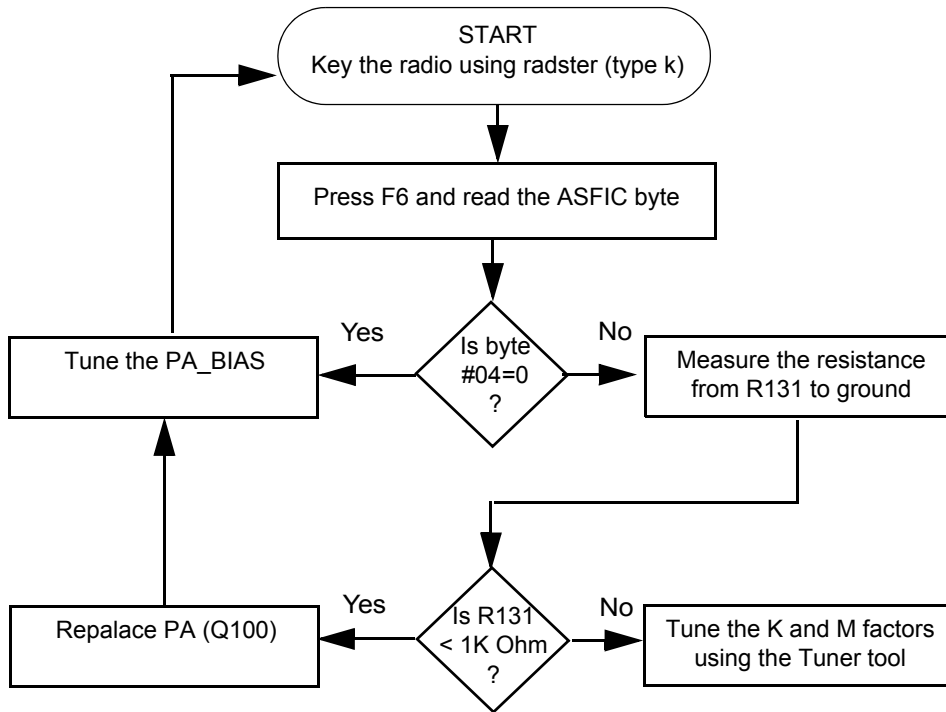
START
Key the radio using radster (type k)

Press F6 and read the ASFIC byte

Is byte #04=0 ?

Yes

No

Tune the PA_BIAS

Measure the resistance from R131 to ground

Is R131 < 1K Ohm ?

Yes

No

Repalace PA (Q100)

Tune the K and M factors using the Tuner tool